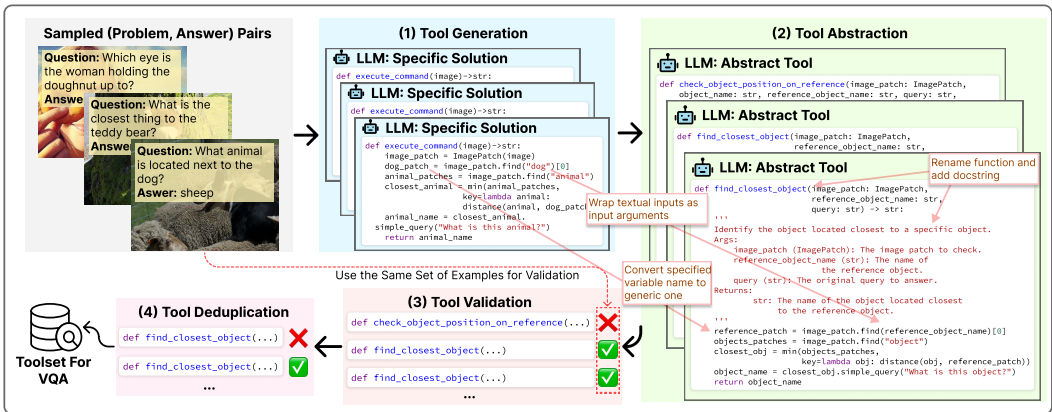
Sampled (Problem, Answer) Pairs

Question: Which eye is the woman holding the doughnut up to?
Answe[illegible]

Question: What is the closest thing to the teddy bear?
Answe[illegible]

Question: What animal is located next to the dog?
Aswer: sheep

(1) Tool Generation

LLM: Specific Solution
def execute_command(image)->str:

LLM: Specific Solution
def execute_command(image)->str:

LLM: Specific Solution
def execute_command(image)->str:
    image_patch = ImagePatch(image)
    dog_patch = image_patch.find("dog")[0]
    animal_patches = image_patch.find("animal")
    closest_animal = min(animal_patches,
                    key=lambda animal:
                    distance(animal, dog_patch
    animal_name = closest_animal.
    simple_query("What is this animal?")
    return animal_name

(2) Tool Abstraction

LLM: Abstract Tool
def check_object_position_on_reference(image_patch: ImagePatch,
object_name: str, reference_object_name: str, query: str,

LLM: Abstract Tool
def find_closest_object(image_patch: ImagePatch,
reference_object_name: str,

LLM: Abstract Tool
def find_closest_object(image_patch: ImagePatch,
                reference_object_name: str,
                query: str) -> str:
    '''
    Identify the object located closest to a specific object.
    Args:
        image_patch (ImagePatch): The image patch to check.
        reference_object_name (str): The name of
                the reference object.
        query (str): The original query to answer.
    Returns:
        str: The name of the object located closest
                to the reference object.
    '''
    reference_patch = image_patch.find(reference_object_name)[0]
    objects_patches = image_patch.find("object")
    closest_obj = min(objects_patches,
                key=lambda obj: distance(obj, reference_patch))
    object_name = closest_obj.simple_query("What is this object?")
    return object_name

Rename function and add docstring

Wrap textual inputs as input arguments

Convert specified variable name to generic one

Use the Same Set of Examples for Validation

(3) Tool Validation
def check_object_position_on_reference(...)
def find_closest_object(...)
def find_closest_object(...)
...

(4) Tool Deduplication
def find_closest_object(...)
def find_closest_object(...)
...

Toolset For VQA